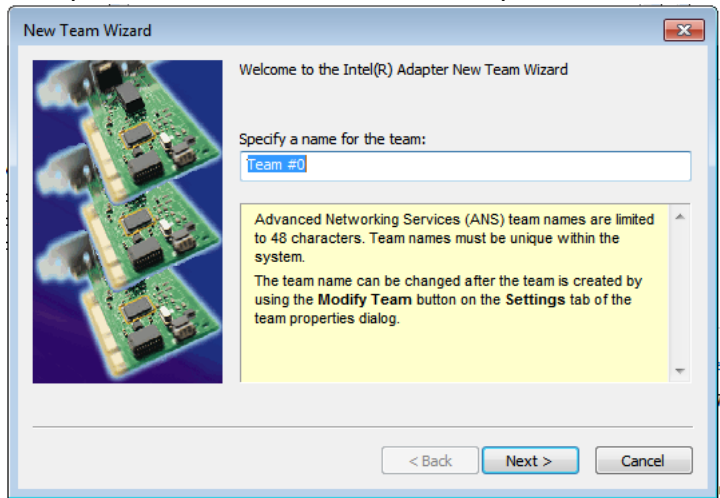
New Team Wizard

Welcome to the Intel(R) Adapter New Team Wizard

Specify a name for the team:

Team #0

Advanced Networking Services (ANS) team names are limited to 48 characters. Team names must be unique within the system.

The team name can be changed after the team is created by using the **Modify Team** button on the **Settings** tab of the team properties dialog.

< Back | Next > | Cancel